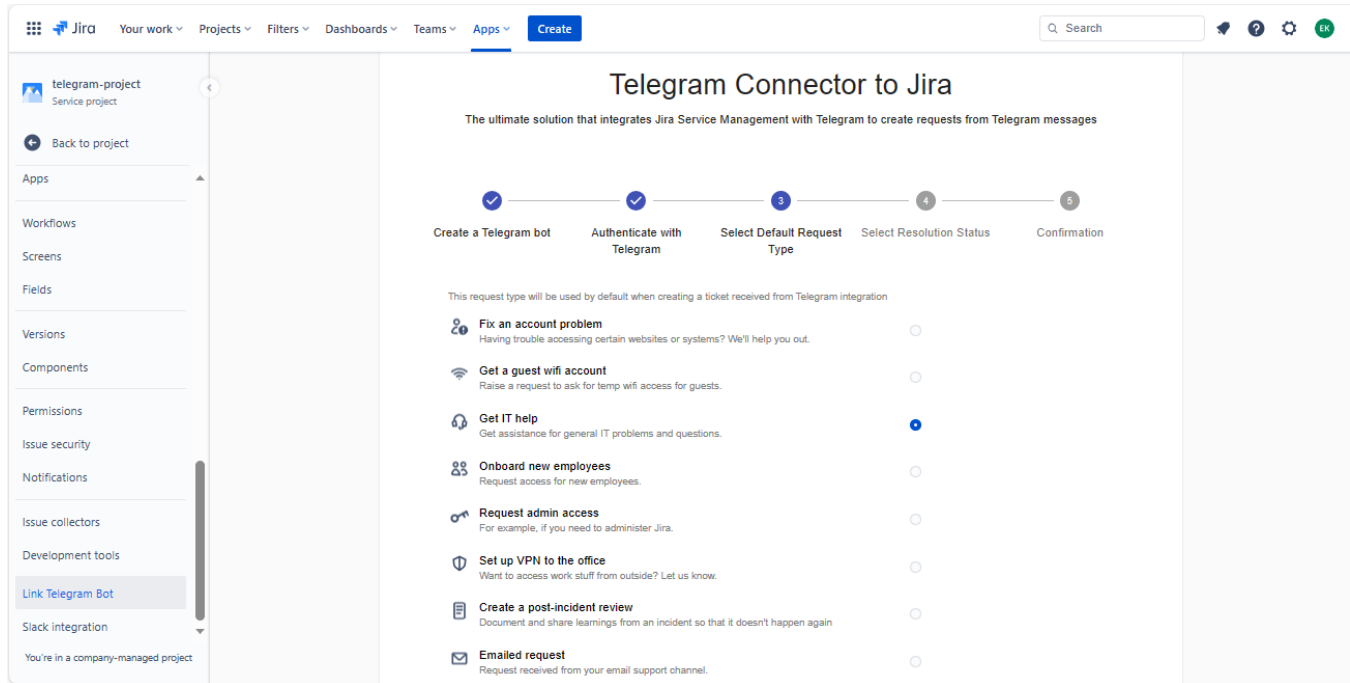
Jira Your work Projects Filters Dashboards Teams Apps Create

Search

EK

telegram-project
Service project

Back to project

Apps

Workflows

Screens

Fields

Versions

Components

Permissions

Issue security

Notifications

Issue collectors

Development tools

Link Telegram Bot

Slack integration

You're in a company-managed project

Telegram Connector to Jira

The ultimate solution that integrates Jira Service Management with Telegram to create requests from Telegram messages

Create a Telegram bot

Authenticate with Telegram

3
Select Default Request Type

4
Select Resolution Status

5
Confirmation

This request type will be used by default when creating a ticket received from Telegram integration

Fix an account problem
Having trouble accessing certain websites or systems? We'll help you out.

Get a guest wifi account
Raise a request to ask for temp wifi access for guests.

Get IT help
Get assistance for general IT problems and questions.

Onboard new employees
Request access for new employees.

Request admin access
For example, if you need to administer Jira.

Set up VPN to the office
Want to access work stuff from outside? Let us know.

Create a post-incident review
Document and share learnings from an incident so that it doesn't happen again

Emailed request
Request received from your email support channel.